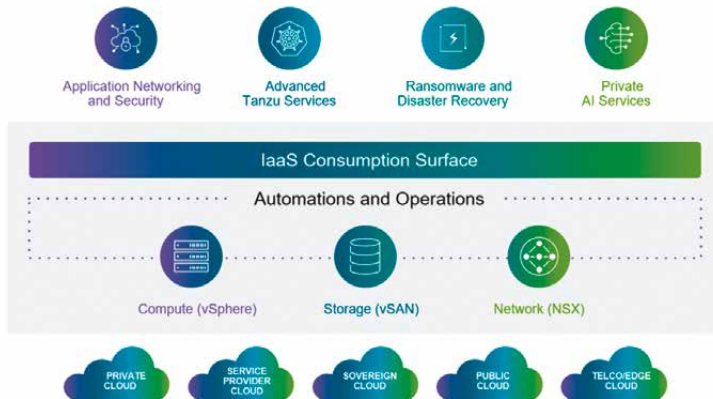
Application Networking and Security

Advanced Tanzu Services

Ransomware and Disaster Recovery

Private AI Services

IaaS Consumption Surface

Automations and Operations

Compute (vSphere)

Storage (vSAN)

Network (NSX)

PRIVATE CLOUD

SERVICE PROVIDER CLOUD

SOVEREIGN CLOUD

PUBLIC CLOUD

TELCO/EDGE CLOUD